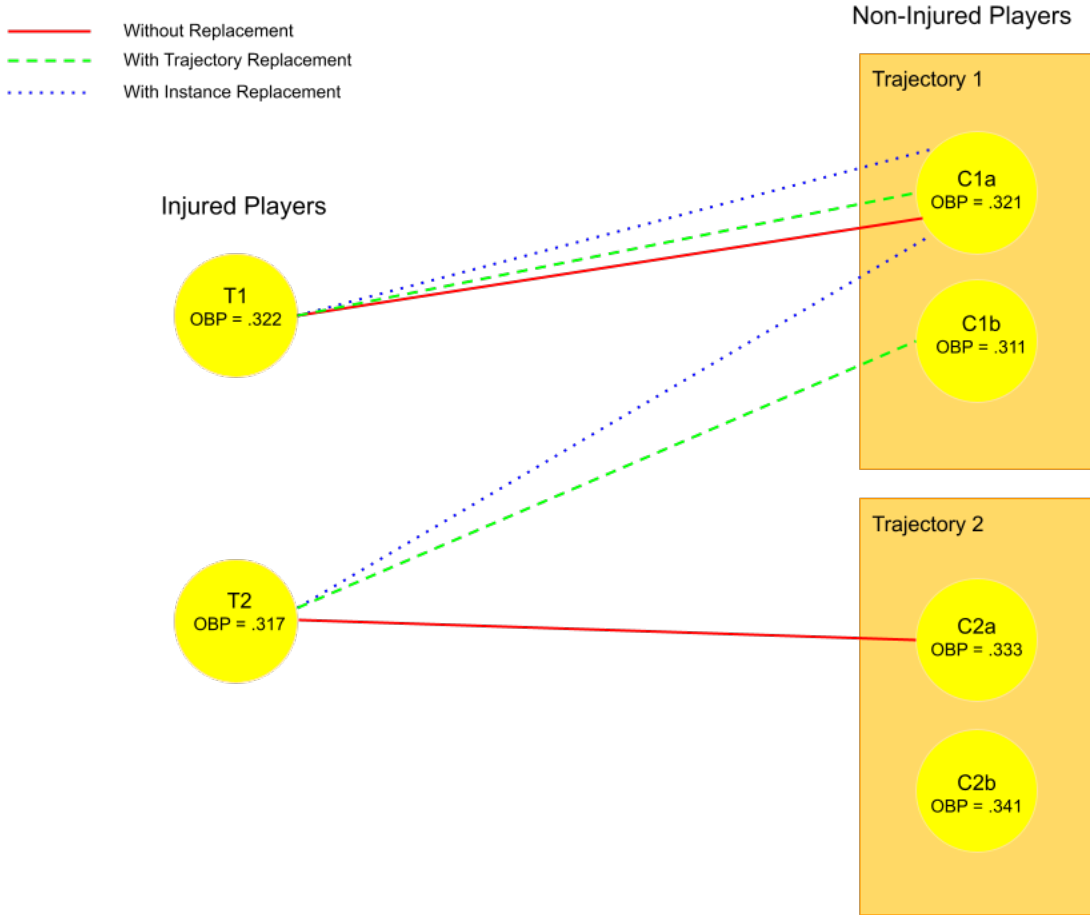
Without Replacement
With Trajectory Replacement
With Instance Replacement

Non-Injured Players

Injured Players

Trajectory 1

C1a
OBP = .321

C1b
OBP = .311

T1
OBP = .322

T2
OBP = .317

Trajectory 2

C2a
OBP = .333

C2b
OBP = .341